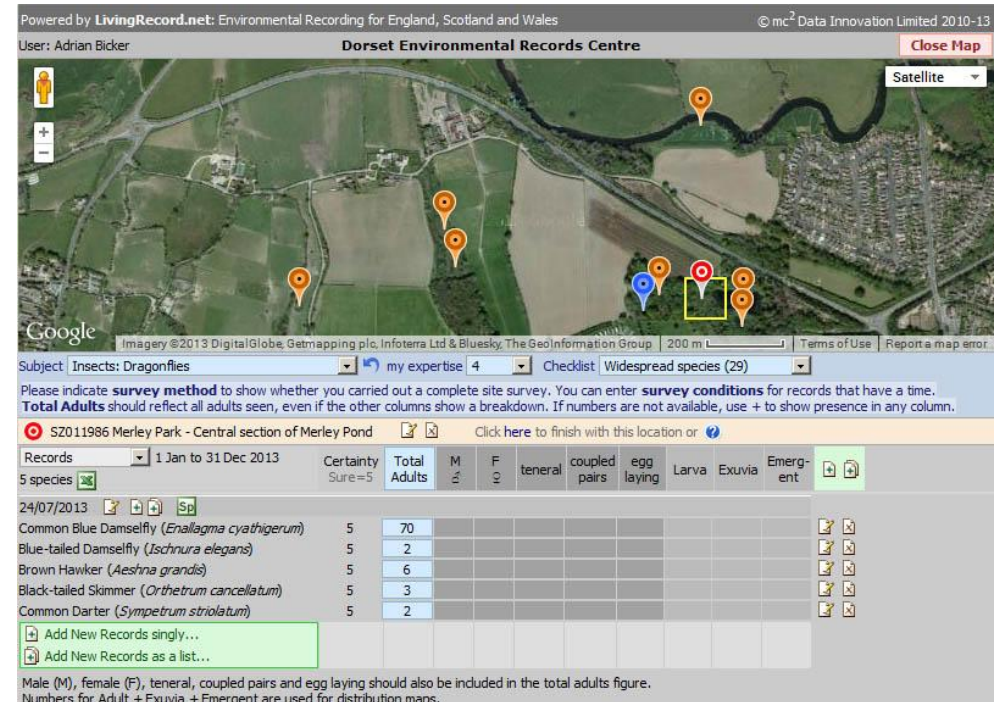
Powered by LivingRecord.net: Environmental Recording for England, Scotland and Wales © mc$^2$ Data Innovation Limited 2010-13

User: Adrian Bicker Dorset Environmental Records Centre Close Map

Satellite

Google Imagery ©2013 DigitalGlobe, Getmapping plc, Infoterra Ltd & Bluesky, The GeoInformation Group 200 m Terms of Use Report a map error

Subject Insects: Dragonflies my expertise 4 Checklist Widespread species (29)

Please indicate **survey method** to show whether you carried out a complete site survey. You can enter **survey conditions** for records that have a time. **Total Adults** should reflect all adults seen, even if the other columns show a breakdown. If numbers are not available, use + to show presence in any column.

SZ011986 Merley Park - Central section of Merley Pond Click here to finish with this location or

Records 1 Jan to 31 Dec 2013
5 species

| | Certainty Sure=5 | Total Adults | M ♂ | F ♀ | teneral | coupled pairs | egg laying | Larva | Exuvia | Emerg-ent |
|---|---|---|---|---|---|---|---|---|---|---|
| 24/07/2013 Sp | | | | | | | | | | |
| Common Blue Damselfly (*Enallagma cyathigerum*) | 5 | 70 | | | | | | | | |
| Blue-tailed Damselfly (*Ischnura elegans*) | 5 | 2 | | | | | | | | |
| Brown Hawker (*Aeshna grandis*) | 5 | 6 | | | | | | | | |
| Black-tailed Skimmer (*Orthetrum cancellatum*) | 5 | 3 | | | | | | | | |
| Common Darter (*Sympetrum striolatum*) | 5 | 2 | | | | | | | | |

Add New Records singly...
Add New Records as a list...

Male (M), female (F), teneral, coupled pairs and egg laying should also be included in the total adults figure.
Numbers for Adult + Exuvia + Emergent are used for distribution maps.